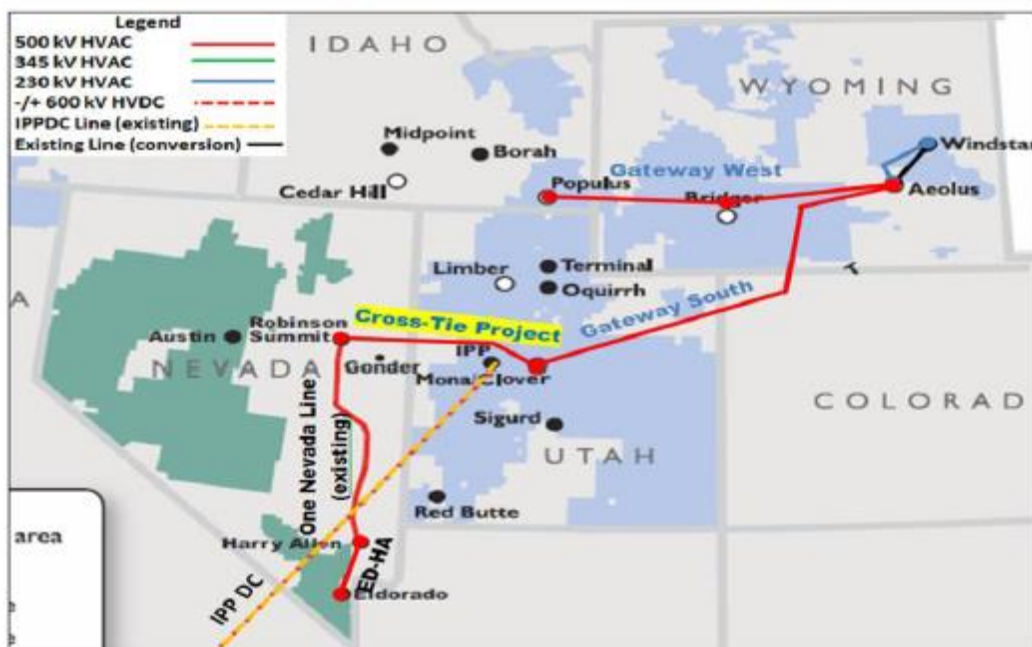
Legend
500 kV HVAC
345 kV HVAC
230 kV HVAC
-/+ 600 kV HVDC
IPPDC Line (existing)
Existing Line (conversion)

IDAHO
WYOMING
Windstar
Aeolus
Midpoint
Borah
Cedar Hill
Populus
Gateway West
Bridger
Limber
Terminal
Oquirrh
Gateway South
A
Austin
Robinson Summit
Cross-Tie Project
IPP
NEVADA
Gonder
Mona/Clover
COLORADO
Sigurd
One Nevada Line (existing)
UTAH
Red Butte
area
Harry Allen
ED-HA
IPP DC
Eldorado